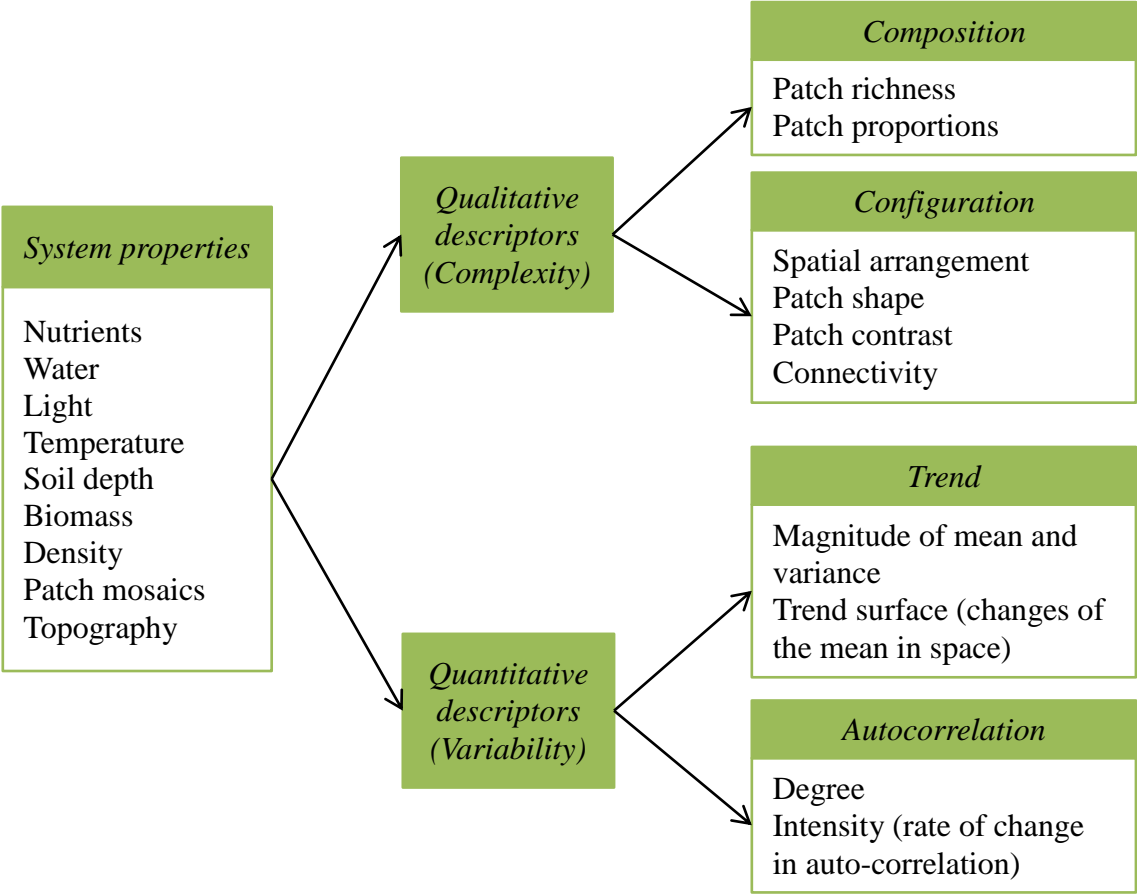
System properties

Nutrients
Water
Light
Temperature
Soil depth
Biomass
Density
Patch mosaics
Topography

Qualitative descriptors (Complexity)

Quantitative descriptors (Variability)

Composition

Patch richness
Patch proportions

Configuration

Spatial arrangement
Patch shape
Patch contrast
Connectivity

Trend

Magnitude of mean and variance
Trend surface (changes of the mean in space)

Autocorrelation

Degree
Intensity (rate of change in auto-correlation)